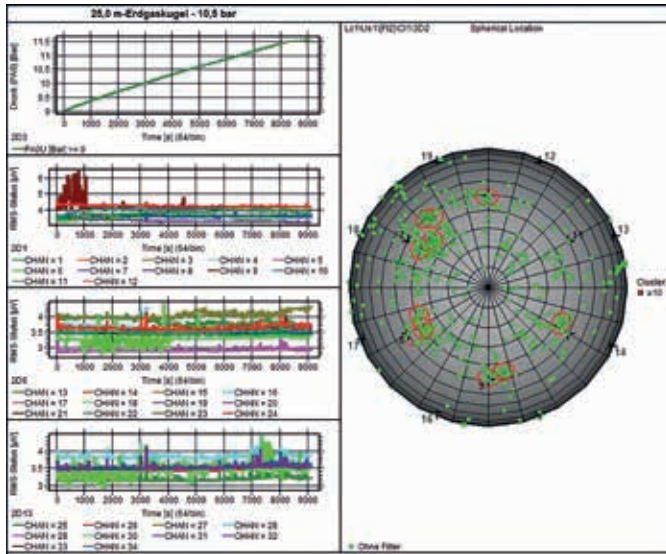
25,0 m-Erdgaskugel - 10,5 bar

Druck [Pdi] [Bar]
11.5
11
10
9
8
7
6
0 1000 2000 3000 4000 5000 6000 7000 8000 9000
Time [s] (64/bin)
2D3
Pr(U) [Bar] <= 8

RMS Status [µV]
8
6
4
2
0 1000 2000 3000 4000 5000 6000 7000 8000 9000
Time [s] (64/bin)
2D1
CHAN = 1 CHAN = 2 CHAN = 3 CHAN = 4 CHAN = 5
CHAN = 6 CHAN = 7 CHAN = 8 CHAN = 9 CHAN = 10
CHAN = 11 CHAN = 12

RMS Status [µV]
4
3
2
0 1000 2000 3000 4000 5000 6000 7000 8000 9000
Time [s] (64/bin)
2D8
CHAN = 13 CHAN = 14 CHAN = 15 CHAN = 16
CHAN = 17 CHAN = 18 CHAN = 19 CHAN = 20
CHAN = 21 CHAN = 22 CHAN = 23 CHAN = 24

RMS Status [µV]
4
3
0 1000 2000 3000 4000 5000 6000 7000 8000 9000
Time [s] (64/bin)
2D13
CHAN = 25 CHAN = 26 CHAN = 27 CHAN = 28
CHAN = 29 CHAN = 30 CHAN = 31 CHAN = 32
CHAN = 33 CHAN = 34

Lc1Ux1(R2)Cl1:3D2 Spherical Location
19 12
18 13
17 14
16
Cluster
x10
Ohne Filter